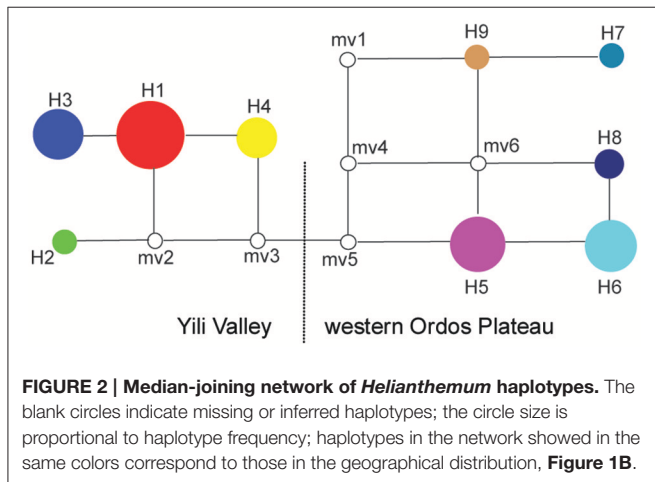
H3
H1
H4
mv1
H9
H7
mv4
mv6
H8
H2
mv2
mv3
mv5
H5
H6
Yili Valley
western Ordos Plateau

FIGURE 2 | Median-joining network of Helianthemum haplotypes. The blank circles indicate missing or inferred haplotypes; the circle size is proportional to haplotype frequency; haplotypes in the network showed in the same colors correspond to those in the geographical distribution, Figure 1B.